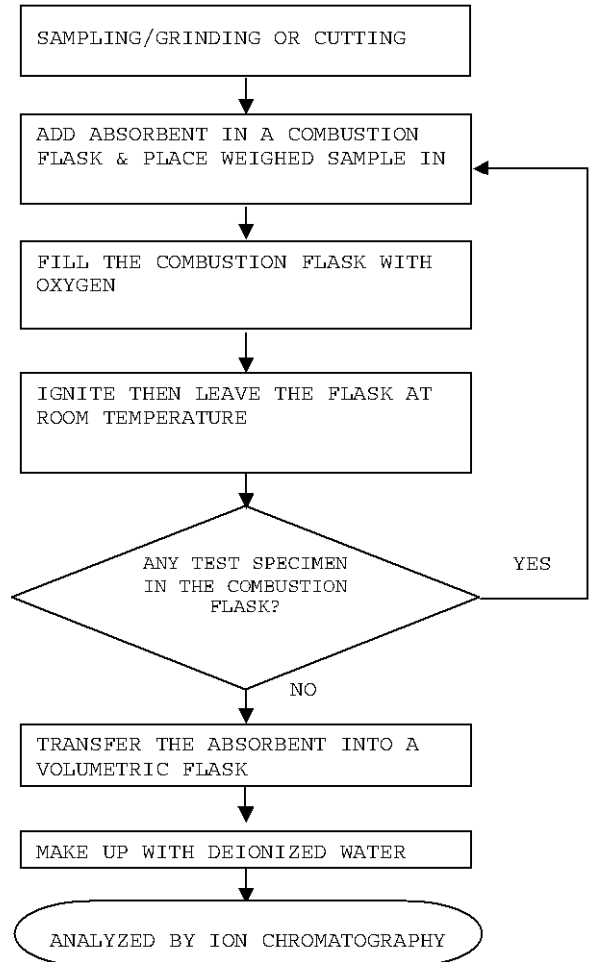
SAMPLING/GRINDING OR CUTTING

ADD ABSORBENT IN A COMBUSTION FLASK & PLACE WEIGHED SAMPLE IN

FILL THE COMBUSTION FLASK WITH OXYGEN

IGNITE THEN LEAVE THE FLASK AT ROOM TEMPERATURE

ANY TEST SPECIMEN IN THE COMBUSTION FLASK?

YES

NO

TRANSFER THE ABSORBENT INTO A VOLUMETRIC FLASK

MAKE UP WITH DEIONIZED WATER

ANALYZED BY ION CHROMATOGRAPHY